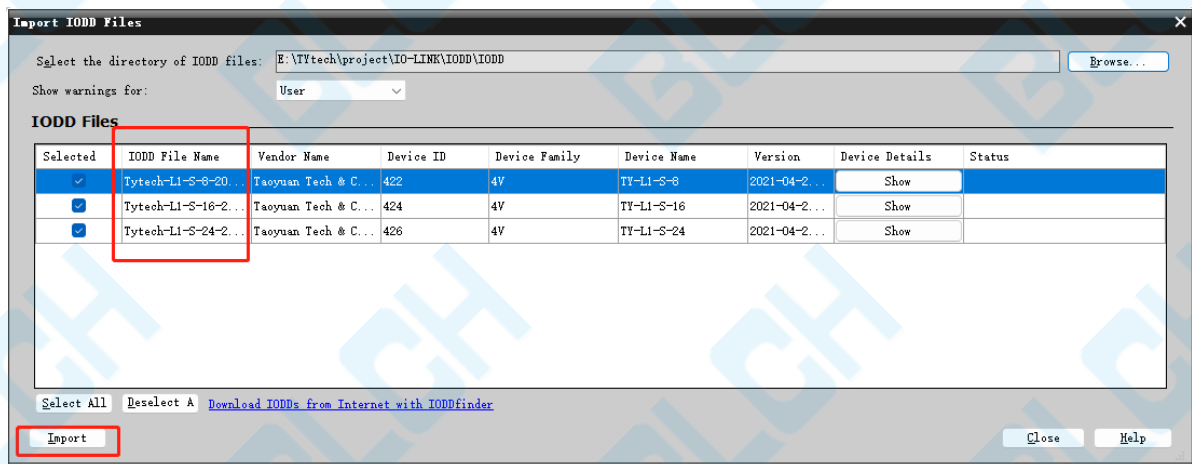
Import IODD Files

Select the directory of IODD files: E:\TYtech\project\IO-LINK\IODD\IODD Browse...

Show warnings for: User

IODD Files

| Selected | IODD File Name | Vendor Name | Device ID | Device Family | Device Name | Version | Device Details | Status |
|---|---|---|---|---|---|---|---|---|
| ☑ | Tytech-L1-S-8-20... | Taoyuan Tech & C... | 422 | 4V | TY-L1-S-8 | 2021-04-2... | Show | |
| ☑ | Tytech-L1-S-16-2... | Taoyuan Tech & C... | 424 | 4V | TY-L1-S-16 | 2021-04-2... | Show | |
| ☑ | Tytech-L1-S-24-2... | Taoyuan Tech & C... | 426 | 4V | TY-L1-S-24 | 2021-04-2... | Show | |

Select All Deselect A Download IODDs from Internet with IODDfinder

Import Close Help